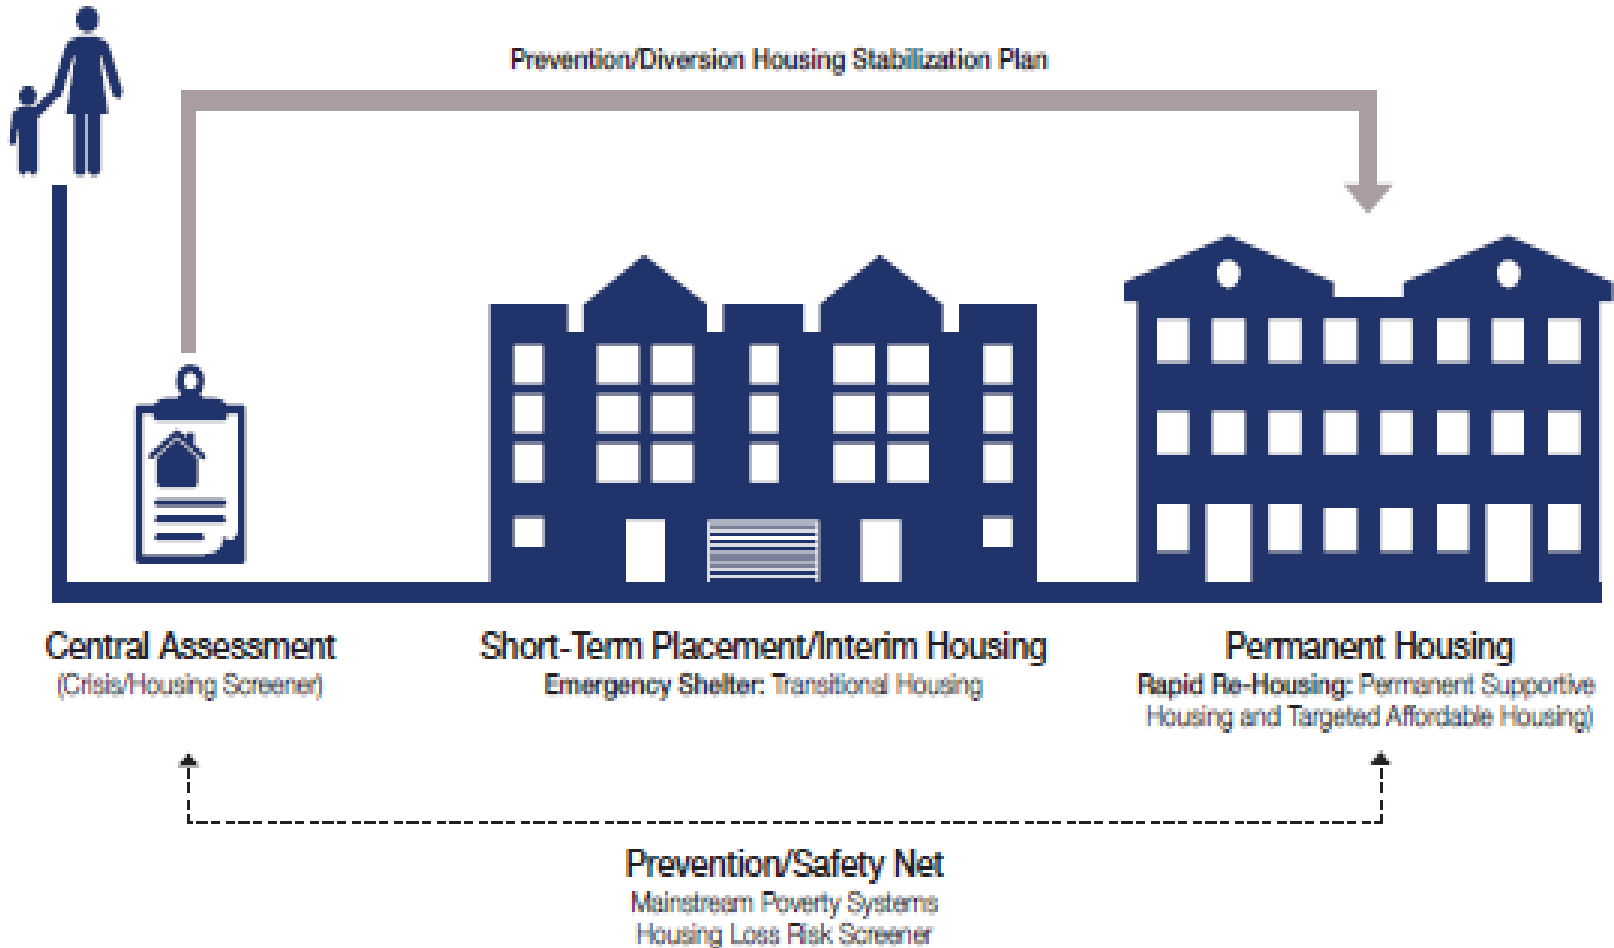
Prevention/Diversion Housing Stabilization Plan

Central Assessment
(Crisis/Housing Screener)

Short-Term Placement/Interim Housing
Emergency Shelter: Transitional Housing

Permanent Housing
Rapid Re-Housing: Permanent Supportive Housing and Targeted Affordable Housing)

Prevention/Safety Net
Mainstream Poverty Systems
Housing Loss Risk Screener